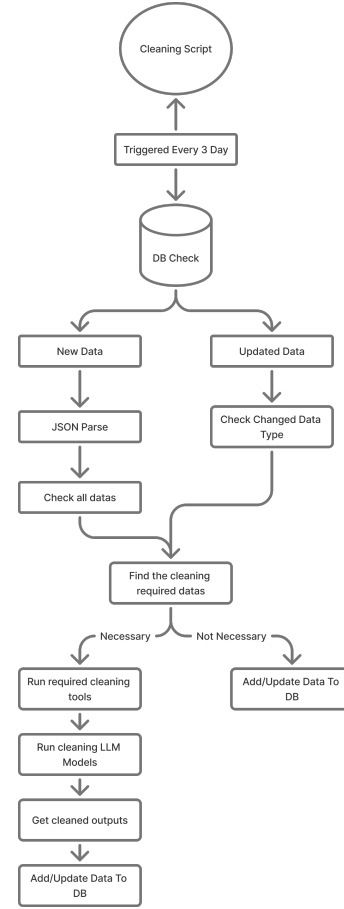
Cleaning Script

Triggered Every 3 Day

DB Check

New Data

Updated Data

JSON Parse

Check Changed Data Type

Check all datas

Find the cleaning required datas

Necessary

Not Necessary

Run required cleaning tools

Add/Update Data To DB

Run cleaning LLM Models

Get cleaned outputs

Add/Update Data To DB